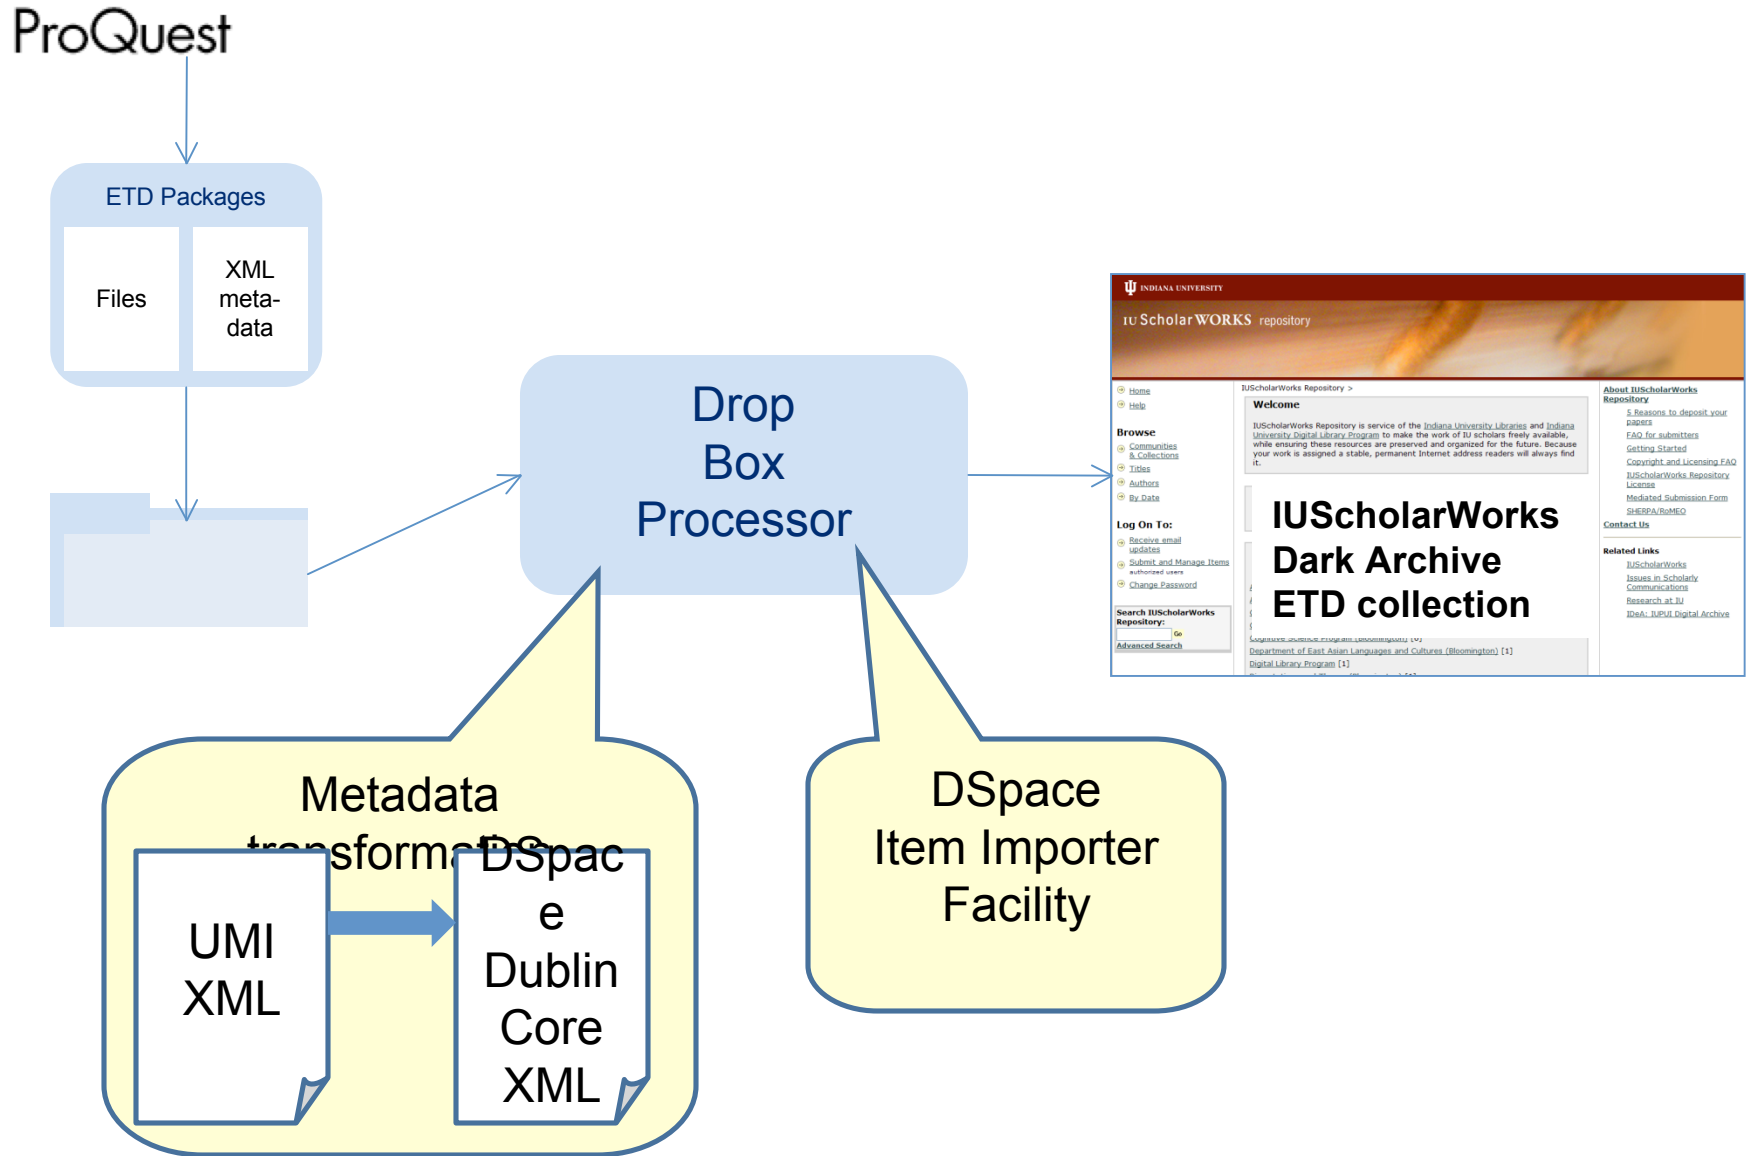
ProQuest

ETD Packages

Files

XML meta-data

Drop Box Processor

INDIANA UNIVERSITY

IU ScholarWORKS repository

Home
Help

Browse
Communities & Collections
Titles
Authors
By Date

Log On To:
Receive email updates
Submit and Manage Items
authorized users
Change Password

Search IUScholarWorks Repository:
Go
Advanced Search

IUScholarWorks Repository >

Welcome

IUScholarWorks Repository is service of the Indiana University Libraries and Indiana University Digital Library Program to make the work of IU scholars freely available, while ensuring these resources are preserved and organized for the future. Because your work is assigned a stable, permanent Internet address readers will always find it.

IUScholarWorks Dark Archive ETD collection

Department of East Asian Languages and Cultures (Bloomington) [1]
Digital Library Program [1]

About IUScholarWorks Repository
5 Reasons to deposit your papers
FAQ for submitters
Getting Started
Copyright and Licensing FAQ
IUScholarWorks Repository License
Mediated Submission Form
SHERPA/RoMEO
Contact Us

Related Links
IUScholarWorks
Issues in Scholarly Communications
Research at IU
IDeA: IUPUI Digital Archive

Metadata transformat

UMI XML

DSpace Dublin Core XML

DSpace Item Importer Facility